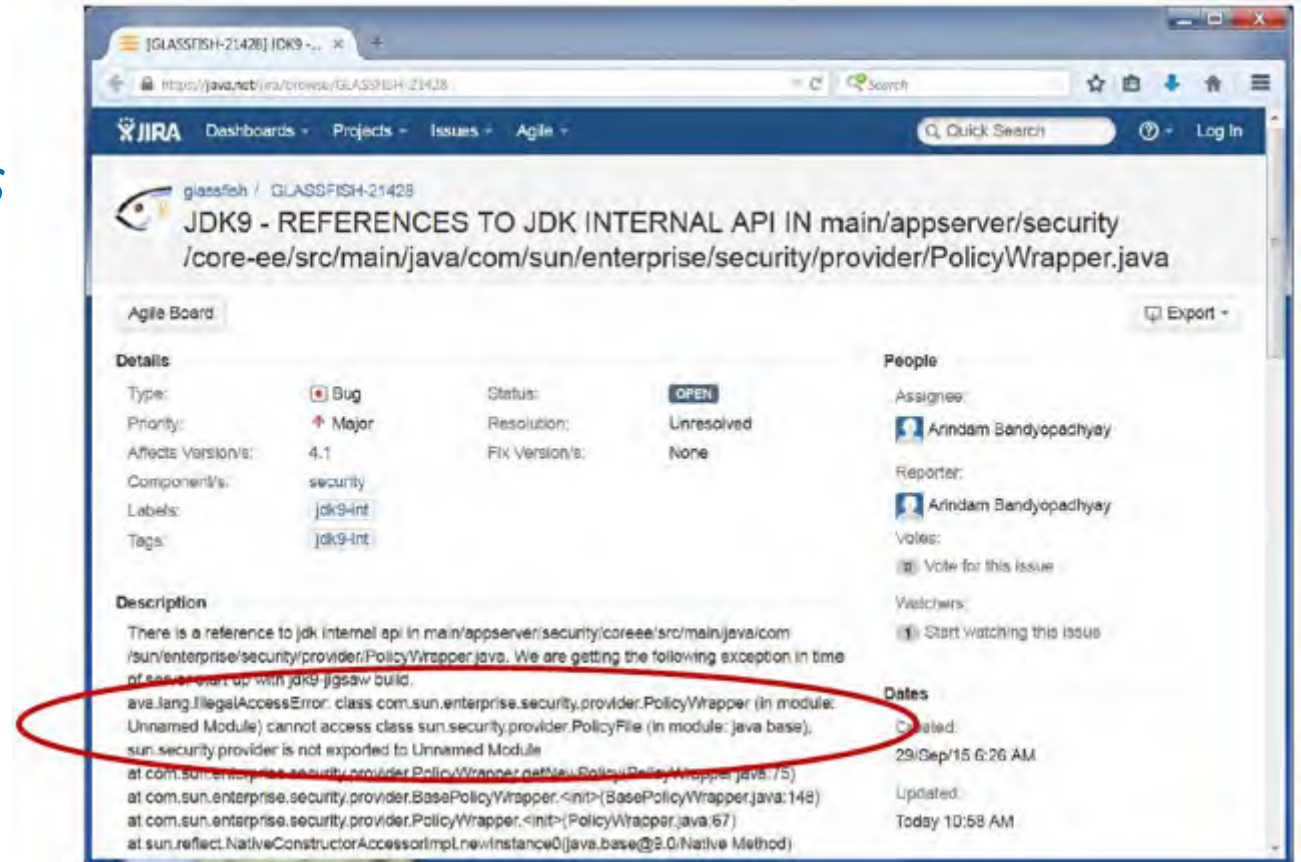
[GLASSFISH-21428] JDK9 - ... ×

https://java.net/jira/browse/GLASSFISH-21428

Search

JIRA Dashboards Projects Issues Agile

Quick Search

Log In

glassfish / GLASSFISH-21428

JDK9 - REFERENCES TO JDK INTERNAL API IN main/appserver/security /core-ee/src/main/java/com/sun/enterprise/security/provider/PolicyWrapper.java

Agile Board

Export

Details

Type: Bug
Priority: Major
Affects Version/s: 4.1
Component/s: security
Labels: jdk9-int
Tags: jdk9-int

Status: OPEN
Resolution: Unresolved
Fix Version/s: None

People

Assignee:
Arindam Bandyopadhyay

Reporter:
Arindam Bandyopadhyay

Votes:
0 Vote for this issue

Watchers:
1 Start watching this issue

Description

There is a reference to jdk internal api in main/appserver/security/coreee/src/main/java/com/sun/enterprise/security/provider/PolicyWrapper.java. We are getting the following exception in time of server start up with jdk9-jigsaw build.
ava.lang.IllegalAccessError: class com.sun.enterprise.security.provider.PolicyWrapper (in module: Unnamed Module) cannot access class sun.security.provider.PolicyFile (in module: java.base), sun.security.provider is not exported to Unnamed Module
at com.sun.enterprise.security.provider.PolicyWrapper.getNewPolicy(PolicyWrapper.java:75)
at com.sun.enterprise.security.provider.BasePolicyWrapper.<init>(BasePolicyWrapper.java:148)
at com.sun.enterprise.security.provider.PolicyWrapper.<init>(PolicyWrapper.java:67)
at sun.reflect.NativeConstructorAccessorImpl.newInstance0(java.base@9.0/Native Method)

Dates

Created:
29/Sep/15 6:26 AM

Updated:
Today 10:58 AM